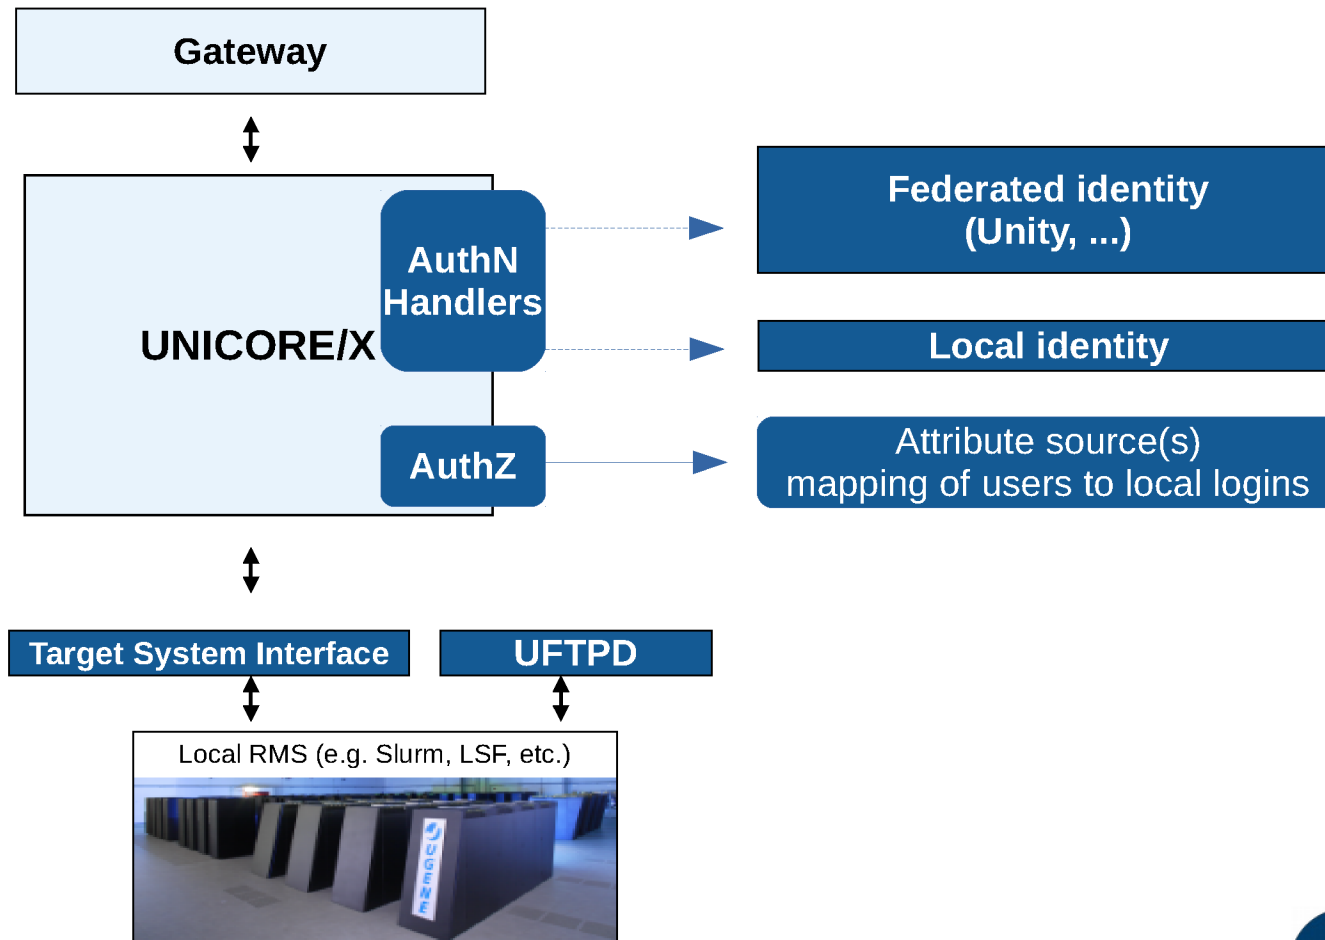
Gateway

UNICORE/X

AuthN Handlers

AuthZ

Federated identity
(Unity, ...)

Local identity

Attribute source(s)
mapping of users to local logins

Target System Interface

UFTPD

Local RMS (e.g. Slurm, LSF, etc.)

JUGENE